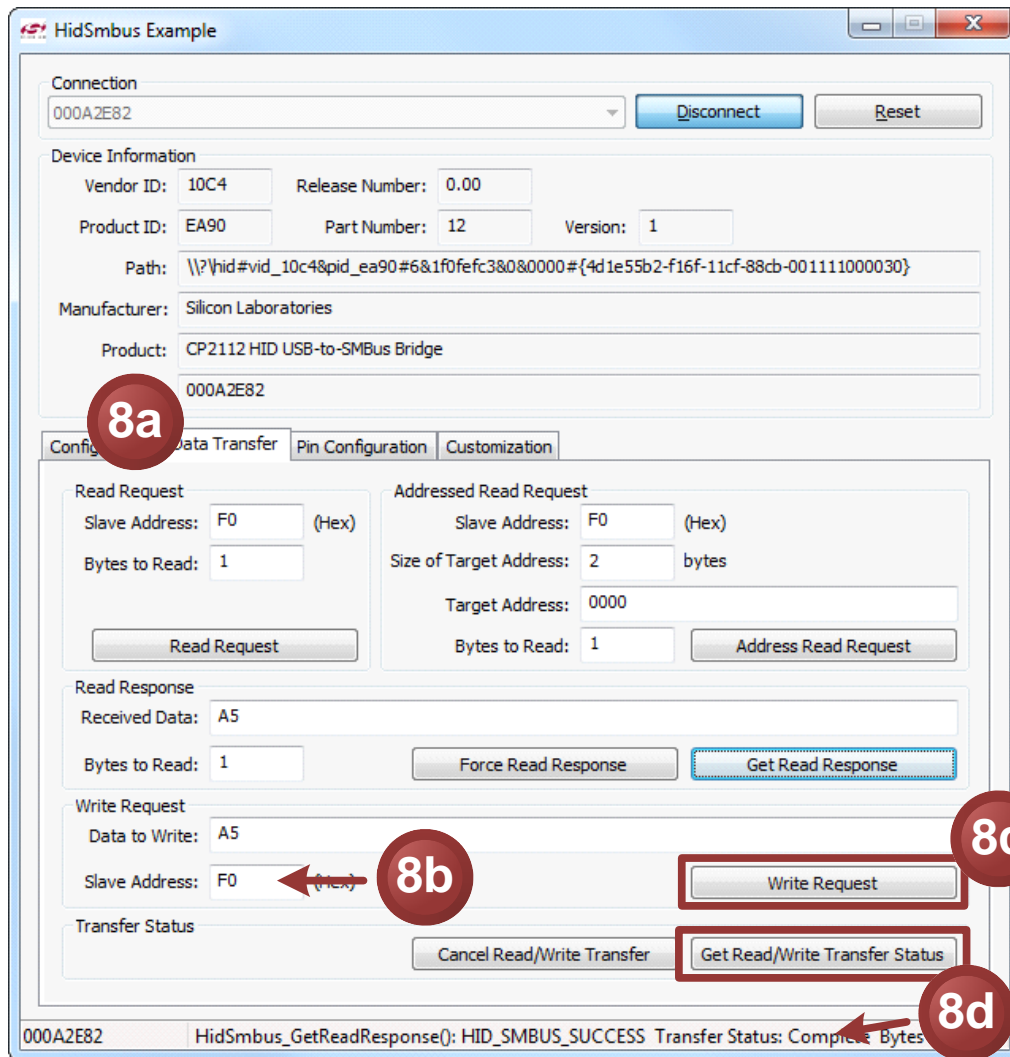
HidSmbus Example

Connection
000A2E82
Disconnect
Reset

Device Information
Vendor ID: 10C4
Release Number: 0.00
Product ID: EA90
Part Number: 12
Version: 1
Path: \\?\hid#vid_10c4&pid_ea90#6&1f0fefc3&0&0000#{4d1e55b2-f16f-11cf-88cb-001111000030}
Manufacturer: Silicon Laboratories
Product: CP2112 HID USB-to-SMBus Bridge
000A2E82

8a
Config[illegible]
Data Transfer
Pin Configuration
Customization

Read Request
Slave Address: F0 (Hex)
Bytes to Read: 1
Read Request

Addressed Read Request
Slave Address: F0 (Hex)
Size of Target Address: 2 bytes
Target Address: 0000
Bytes to Read: 1
Address Read Request

Read Response
Received Data: A5
Bytes to Read: 1
Force Read Response
Get Read Response

Write Request
Data to Write: A5
Slave Address: F0 (Hex)
8b
8c
Write Request

Transfer Status
Cancel Read/Write Transfer
Get Read/Write Transfer Status
8d

000A2E82 HidSmbus_GetReadResponse(): HID_SMBUS_SUCCESS Transfer Status: Complete Bytes